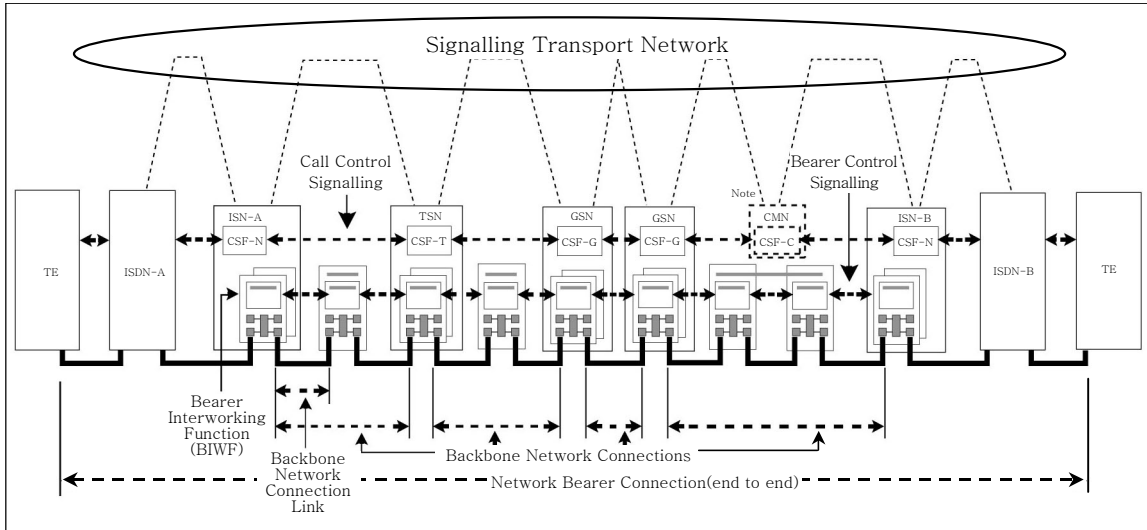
Signalling Transport Network

Call Control Signalling

Bearer Control Signalling

Note

TE

ISDN-A

ISN-A

CSF-N

TSN

CSF-T

GSN

CSF-G

GSN

CSF-G

CMN

CSF-C

ISN-B

CSF-N

ISDN-B

TE

Bearer Interworking Function (BIWF)

Backbone Network Connection Link

Backbone Network Connections

Network Bearer Connection(end to end)